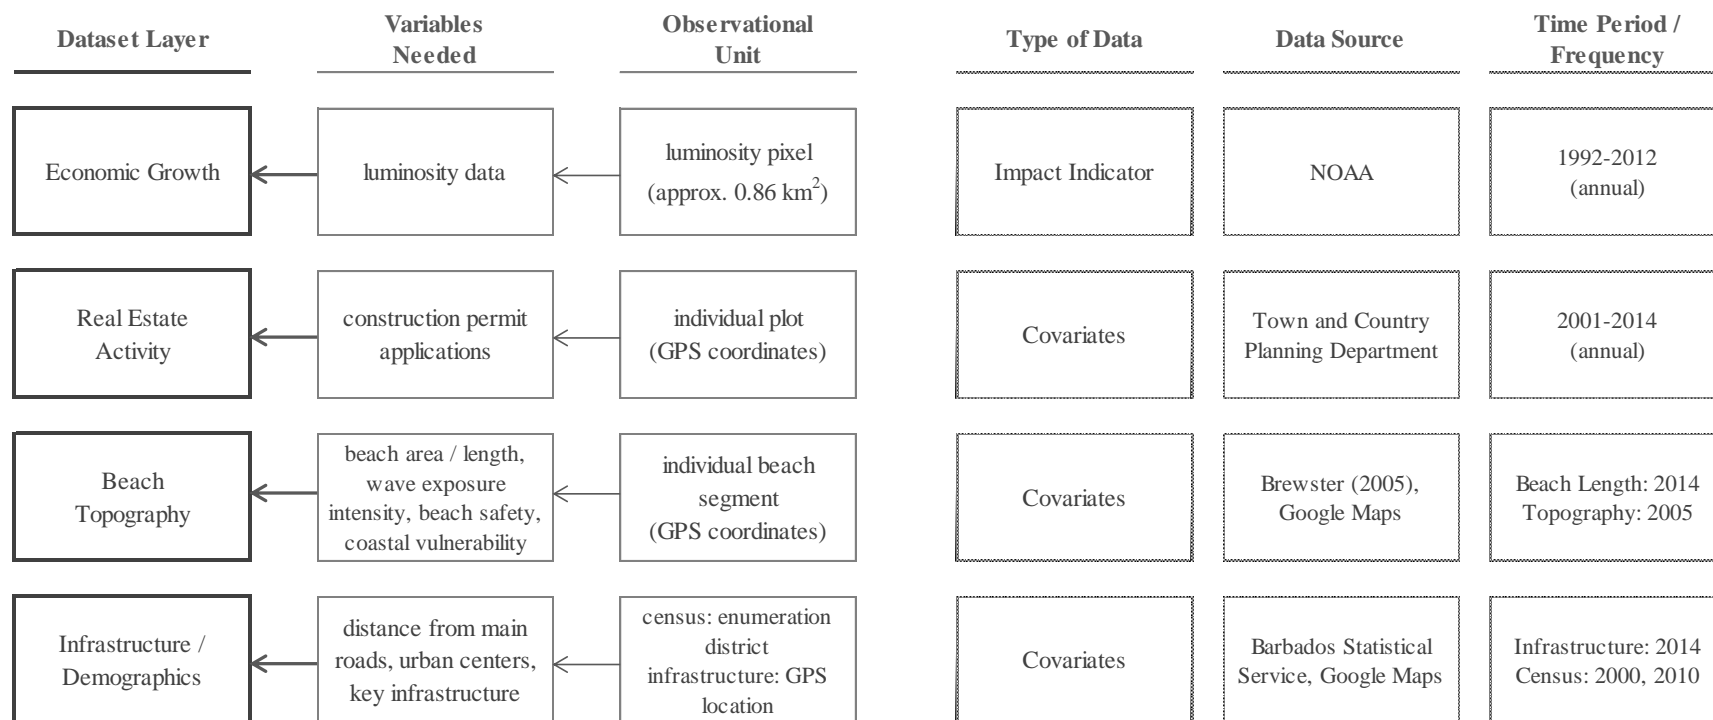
| Dataset Layer | Variables Needed | Observational Unit | Type of Data | Data Source | Time Period / Frequency |
|---|---|---|---|---|---|
| Economic Growth | luminosity data | luminosity pixel (approx. 0.86 km$^2$) | Impact Indicator | NOAA | 1992-2012 (annual) |
| Real Estate Activity | construction permit applications | individual plot (GPS coordinates) | Covariates | Town and Country Planning Department | 2001-2014 (annual) |
| Beach Topography | beach area / length, wave exposure intensity, beach safety, coastal vulnerability | individual beach segment (GPS coordinates) | Covariates | Brewster (2005), Google Maps | Beach Length: 2014 Topography: 2005 |
| Infrastructure / Demographics | distance from main roads, urban centers, key infrastructure | census: enumeration district infrastructure: GPS location | Covariates | Barbados Statistical Service, Google Maps | Infrastructure: 2014 Census: 2000, 2010 |